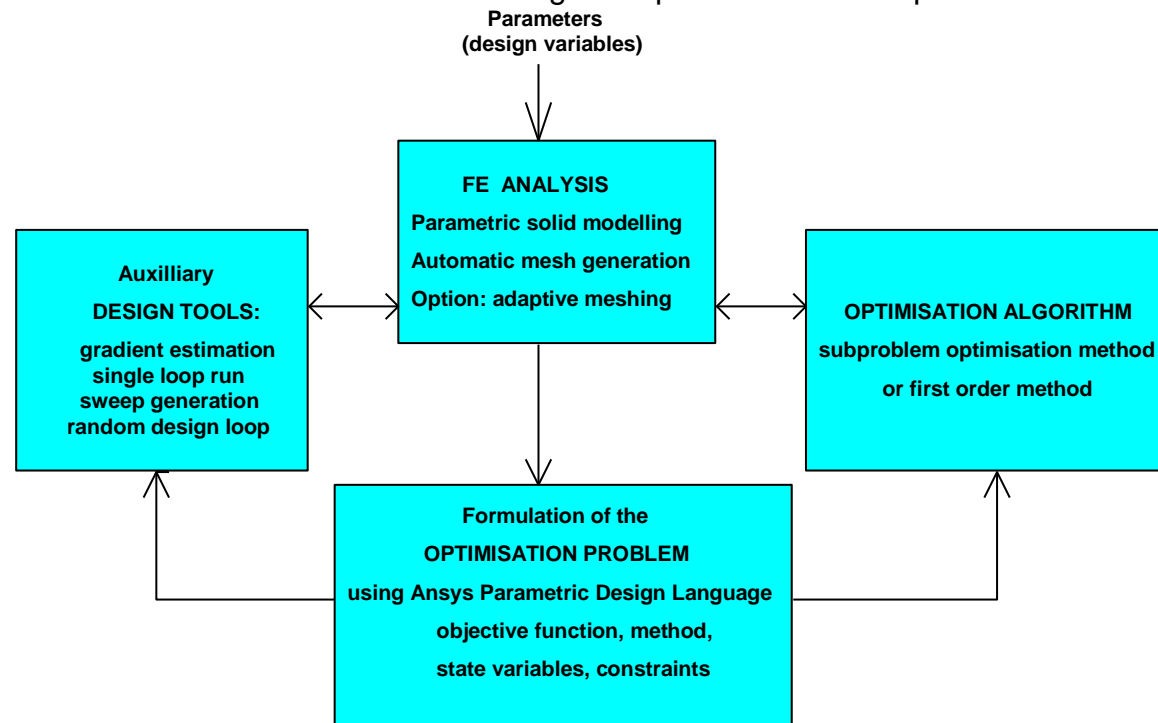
Parameters
(design variables)

FE ANALYSIS
Parametric solid modelling
Automatic mesh generation
Option: adaptive meshing

Auxilliary
DESIGN TOOLS:
gradient estimation
single loop run
sweep generation
random design loop

OPTIMISATION ALGORITHM
subproblem optimisation method
or first order method

Formulation of the
OPTIMISATION PROBLEM
using Ansys Parametric Design Language
objective function, method,
state variables, constraints